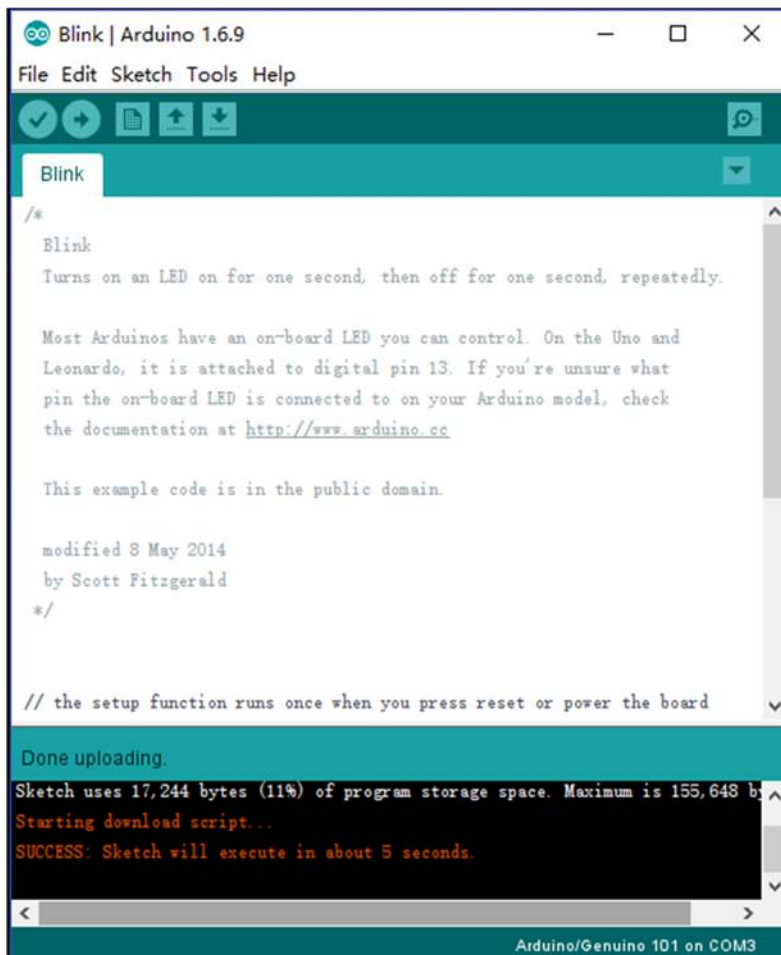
Blink | Arduino 1.6.9

File Edit Sketch Tools Help

Blink

/*
Blink
Turns on an LED on for one second, then off for one second, repeatedly.

Most Arduinos have an on-board LED you can control. On the Uno and Leonardo, it is attached to digital pin 13. If you're unsure what pin the on-board LED is connected to on your Arduino model, check the documentation at http://www.arduino.cc

This example code is in the public domain.

modified 8 May 2014
by Scott Fitzgerald
*/

// the setup function runs once when you press reset or power the board

Done uploading.

Sketch uses 17,244 bytes (11%) of program storage space. Maximum is 155,648 b
Starting download script...
SUCCESS: Sketch will execute in about 5 seconds.

Arduino/Genuino 101 on COM3